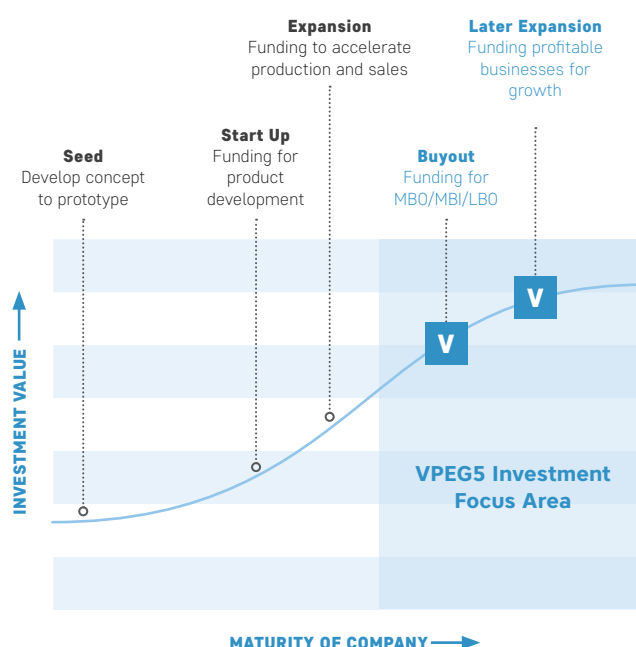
Expansion
Funding to accelerate production and sales

Later Expansion
Funding profitable businesses for growth

Start Up
Funding for product development

Seed
Develop concept to prototype

Buyout
Funding for MBO/MBI/LBO

V

V

INVESTMENT VALUE

VPEG5 Investment Focus Area

MATURITY OF COMPANY